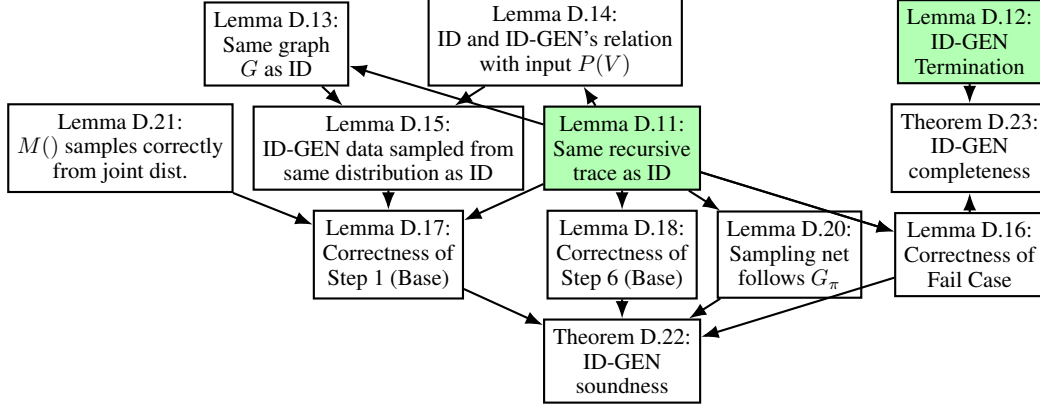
Lemma D.13: Same graph $G$ as ID

Lemma D.14: ID and ID-GEN's relation with input $P(V)$

Lemma D.12: ID-GEN Termination

Lemma D.21: $M()$ samples correctly from joint dist.

Lemma D.15: ID-GEN data sampled from same distribution as ID

Lemma D.11: Same recursive trace as ID

Theorem D.23: ID-GEN completeness

Lemma D.17: Correctness of Step 1 (Base)

Lemma D.18: Correctness of Step 6 (Base)

Lemma D.20: Sampling net follows $G_{\pi}$

Lemma D.16: Correctness of Fail Case

Theorem D.22: ID-GEN soundness